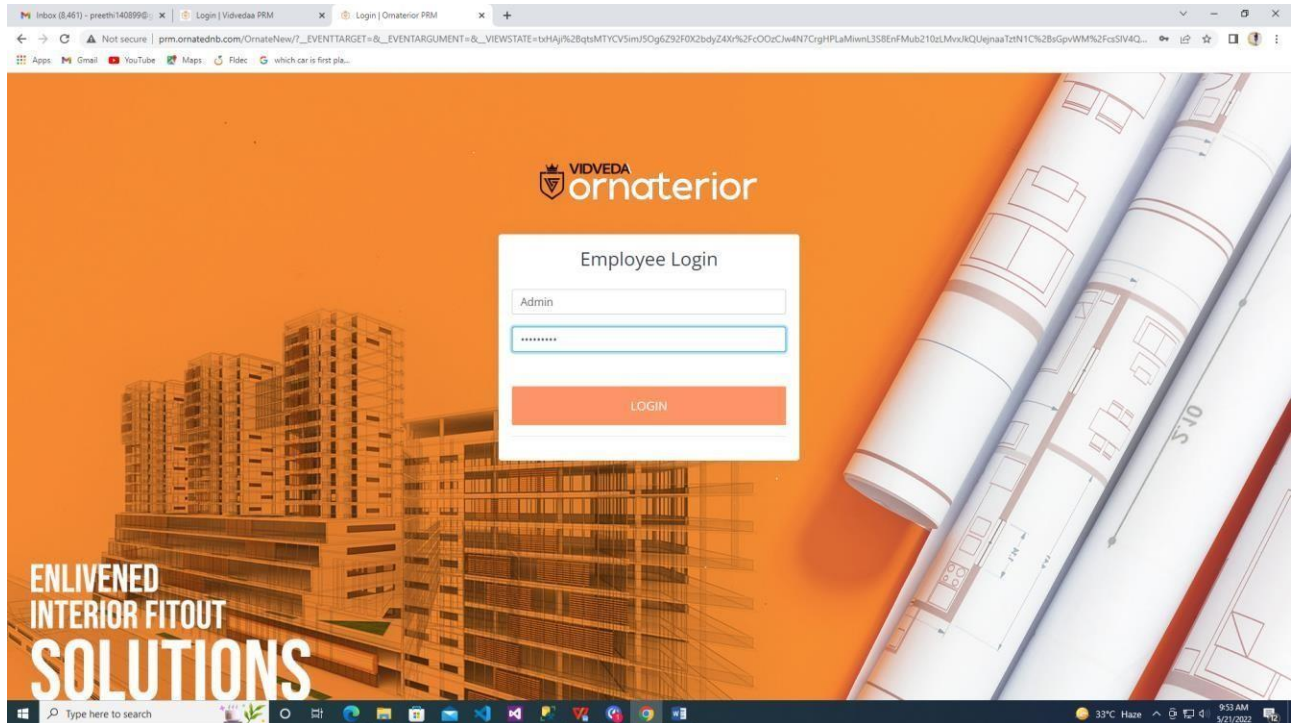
Inbox (8,461) - preethi140899@ × | Login | Vidvedaa PRM × | Login | Ornaterior PRM × | +

Not secure | prm.ornatednb.com/OrnateNew/?__EVENTTARGET=&__EVENTARGUMENT=&__VIEWSTATE=txHAji%2BqtsMTYCV5imJ5Og6Z92F0X2bdyZ4Xr%2FcOOzCJw4N7CrgHPLaMiwnL3S8EnFMub210zLMvxJkQUejnaaTztN1C%2BsGpvWM%2FcsSIV4Q...

Apps Gmail YouTube Maps Fldec which car is first pla...

VIDVEDA ornaterior

Employee Login

Admin

•••••••••

LOGIN

ENLIVENED
INTERIOR FITOUT
SOLUTIONS

Type here to search

33°C Haze 9:53 AM 5/21/2022